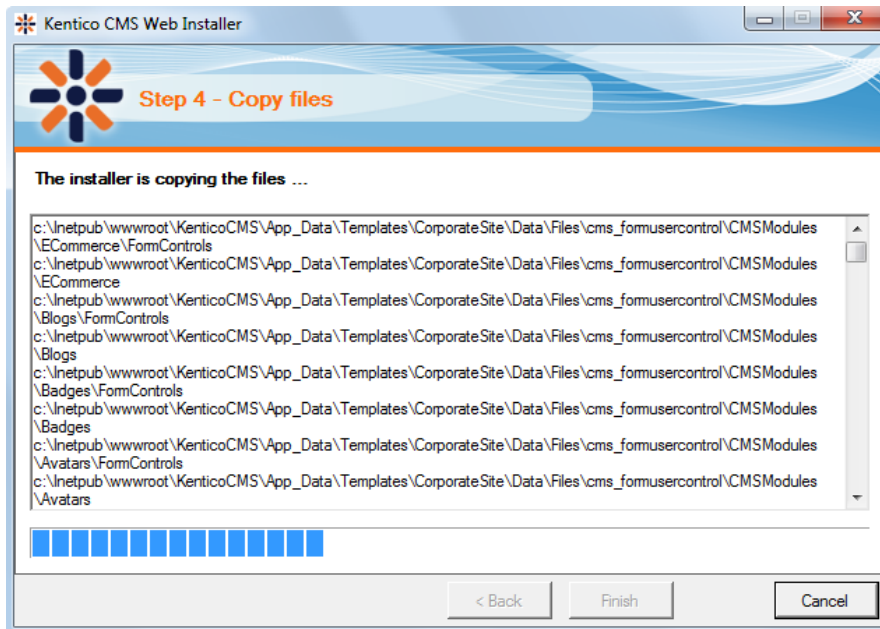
Kentico CMS Web Installer

Step 4 - Copy files

The installer is copying the files ...

c:\Inetpub\wwwroot\KenticoCMS\App_Data\Templates\CorporateSite\Data\Files\cms_formusercontrol\CMSModules\ECommerce\FormControls
c:\Inetpub\wwwroot\KenticoCMS\App_Data\Templates\CorporateSite\Data\Files\cms_formusercontrol\CMSModules\ECommerce
c:\Inetpub\wwwroot\KenticoCMS\App_Data\Templates\CorporateSite\Data\Files\cms_formusercontrol\CMSModules\Blogs\FormControls
c:\Inetpub\wwwroot\KenticoCMS\App_Data\Templates\CorporateSite\Data\Files\cms_formusercontrol\CMSModules\Blogs
c:\Inetpub\wwwroot\KenticoCMS\App_Data\Templates\CorporateSite\Data\Files\cms_formusercontrol\CMSModules\Badges\FormControls
c:\Inetpub\wwwroot\KenticoCMS\App_Data\Templates\CorporateSite\Data\Files\cms_formusercontrol\CMSModules\Badges
c:\Inetpub\wwwroot\KenticoCMS\App_Data\Templates\CorporateSite\Data\Files\cms_formusercontrol\CMSModules\Avatars\FormControls
c:\Inetpub\wwwroot\KenticoCMS\App_Data\Templates\CorporateSite\Data\Files\cms_formusercontrol\CMSModules\Avatars

< Back
Finish
Cancel